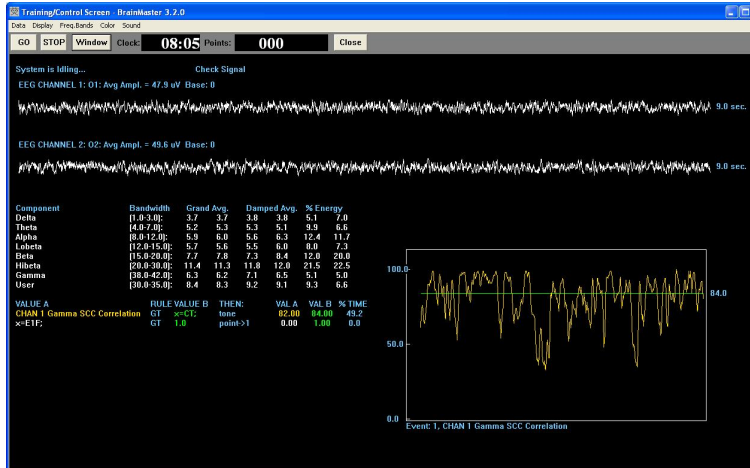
Training/Control Screen - BrainMaster 3.2.0

Data Display Freq.Bands Color Sound

GO STOP Window Clock: 08:05 Points: 000 Close

System is Idling... Check Signal

EEG CHANNEL 1: O1: Avg Ampl. = 47.9 uV Base: 0

9.0 sec.

EEG CHANNEL 2: O2: Avg Ampl. = 49.6 uV Base: 0

9.0 sec.

| Component | Bandwidth | Grand Avg. | | Damped Avg. | | % Energy | |
|---|---|---|---|---|---|---|---|
| Delta | [1.0-3.0]: | 3.7 | 3.7 | 3.8 | 3.8 | 5.1 | 7.0 |
| Theta | [4.0-7.0]: | 5.2 | 5.3 | 5.3 | 5.1 | 9.9 | 6.6 |
| Alpha | [8.0-12.0]: | 5.9 | 6.0 | 5.6 | 6.3 | 12.4 | 11.7 |
| Lobeta | [12.0-15.0]: | 5.7 | 5.6 | 5.5 | 6.0 | 8.0 | 7.3 |
| Beta | [15.0-20.0]: | 7.7 | 7.8 | 7.3 | 8.4 | 12.0 | 20.0 |
| Hibeta | [20.0-30.0]: | 11.4 | 11.3 | 11.8 | 12.0 | 21.5 | 22.5 |
| Gamma | [38.0-42.0]: | 6.3 | 6.2 | 7.1 | 6.5 | 5.1 | 5.0 |
| User | [30.0-35.0]: | 8.4 | 8.3 | 9.2 | 9.1 | 9.3 | 6.6 |

| VALUE A | RULE | VALUE B | THEN: | VAL A | VAL B | % TIME |
|---|---|---|---|---|---|---|
| CHAN 1 Gamma SCC Correlation | GT | x=CT; | tone | 82.00 | 84.00 | 49.2 |
| x=E1F; | GT | 1.0 | point->1 | 0.00 | 1.00 | 0.0 |

100.0
84.0
50.0
0.0
Event: 1, CHAN 1 Gamma SCC Correlation